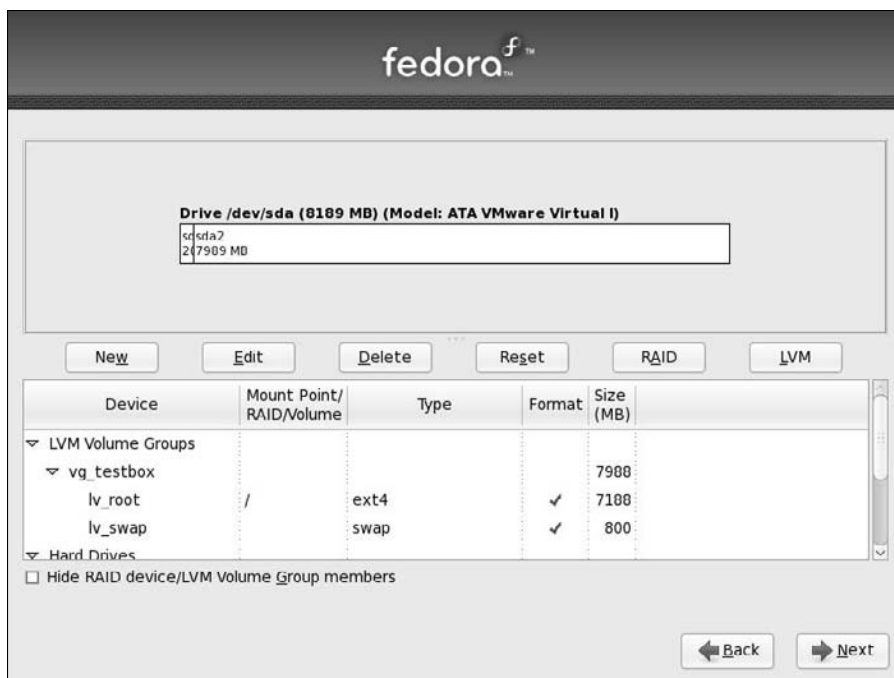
fedora

Drive /dev/sda (8189 MB) (Model: ATA VMware Virtual I)

sd sda2
20 7989 MB

New Edit Delete Reset RAID LVM

| Device | Mount Point/ RAID/Volume | Type | Format | Size (MB) |
|---|---|---|---|---|
| ▿ LVM Volume Groups | | | | |
| ▿ vg_testbox | | | | 7988 |
| lv_root | / | ext4 | ✓ | 7188 |
| lv_swap | | swap | ✓ | 800 |
| ▿ Hard Drives | | | | |

☐ Hide RAID device/LVM Volume Group members

Back Next